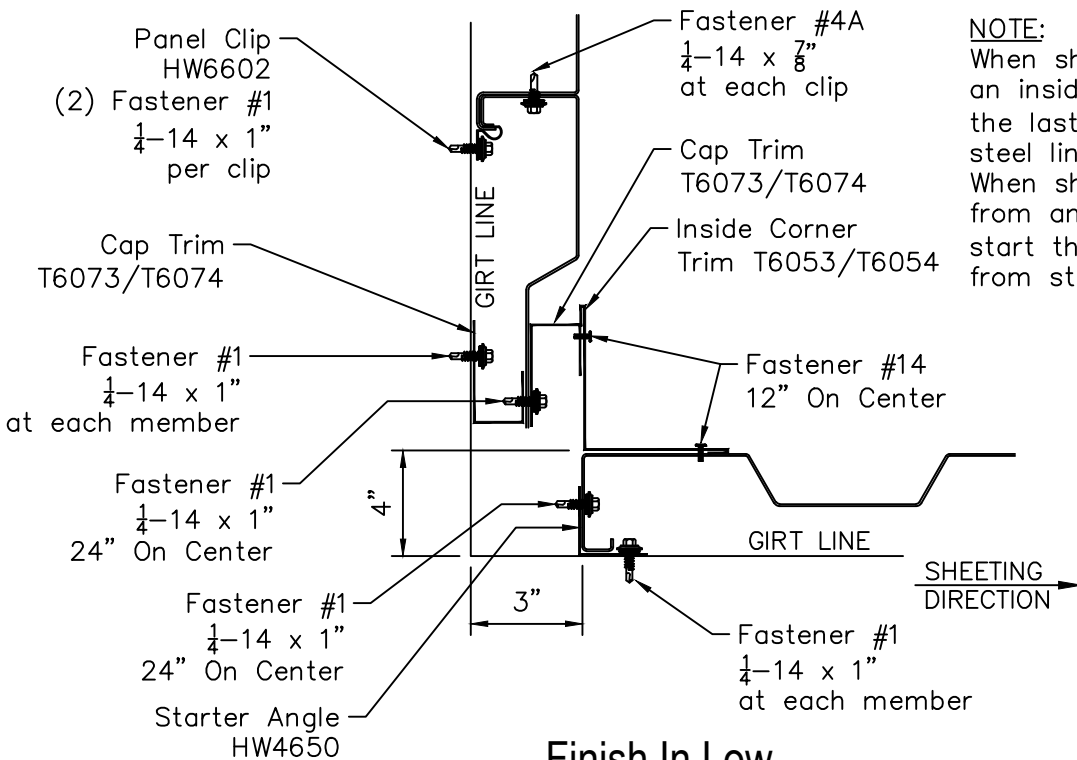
Panel Clip
HW6602
(2) Fastener #1
$\frac{1}{4}$–14 x 1"
per clip

Fastener #4A
$\frac{1}{4}$–14 x $\frac{7}{8}$"
at each clip

NOTE:
When sh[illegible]
an insid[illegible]
the last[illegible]
steel lin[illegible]
When sh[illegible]
from an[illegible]
start th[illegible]
from st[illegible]

Cap Trim
T6073/T6074

Inside Corner
Trim T6053/T6054

GIRT LINE

Cap Trim
T6073/T6074

Fastener #1
$\frac{1}{4}$–14 x 1"
at each member

Fastener #14
12" On Center

Fastener #1
$\frac{1}{4}$–14 x 1"
24" On Center

4"

GIRT LINE

SHEETING
DIRECTION

Fastener #1
$\frac{1}{4}$–14 x 1"
24" On Center

3"

Fastener #1
$\frac{1}{4}$–14 x 1"
at each member

Starter Angle
HW4650

Finish In Low